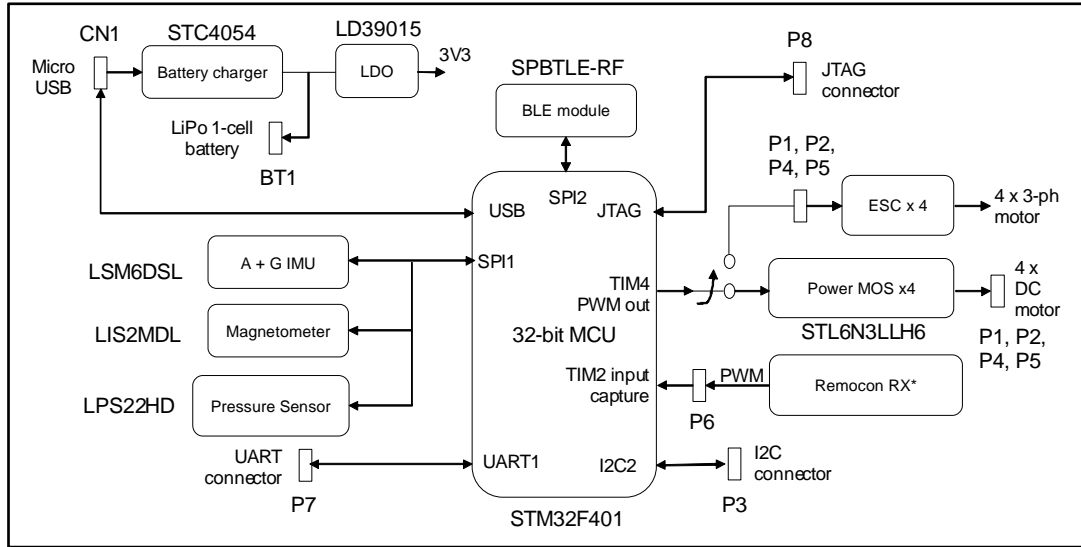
CN1
STC4054
LD39015
Micro USB
Battery charger
LDO
3V3
SPBTLE-RF
P8
JTAG connector
BLE module
LiPo 1-cell battery
BT1
P1, P2, P4, P5
USB
SPI2
JTAG
ESC x 4
4 x 3-ph motor
LSM6DSL
A + G IMU
SPI1
TIM4 PWM out
Power MOS x4
4 x DC motor
LIS2MDL
Magnetometer
32-bit MCU
STL6N3LLH6
P1, P2, P4, P5
TIM2 input capture
PWM
Remocon RX*
LPS22HD
Pressure Sensor
P6
UART connector
UART1
I2C2
I2C connector
P7
STM32F401
P3